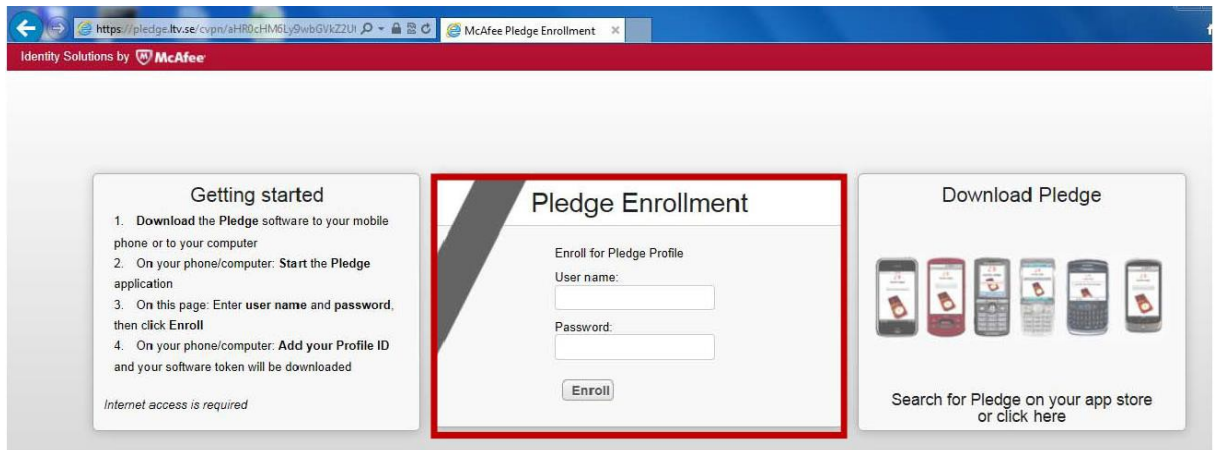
https://pledge.ltv.se/cvpn/aHR0cHM6Ly9wbGVkZ2Ui

McAfee Pledge Enrollment

Identity Solutions by McAfee

Getting started

1. **Download** the **Pledge** software to your mobile phone or to your computer
2. On your phone/computer: **Start** the **Pledge** application
3. On this page: Enter **user name** and **password**, then click **Enroll**
4. On your phone/computer: **Add your Profile ID** and your software token will be downloaded

Internet access is required

Pledge Enrollment

Enroll for Pledge Profile

User name:

Password:

Enroll

Download Pledge

Search for Pledge on your app store or click here